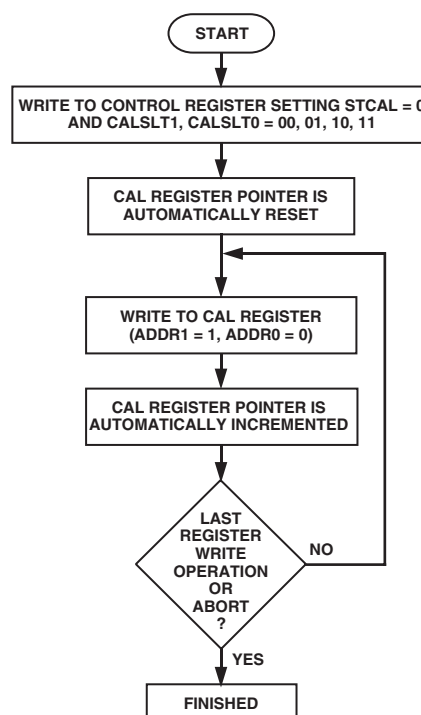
START

WRITE TO CONTROL REGISTER SETTING STCAL = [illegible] AND CALSLT1, CALSLT0 = 00, 01, 10, 11

CAL REGISTER POINTER IS AUTOMATICALLY RESET

WRITE TO CAL REGISTER (ADDR1 = 1, ADDR0 = 0)

CAL REGISTER POINTER IS AUTOMATICALLY INCREMENTED

LAST REGISTER WRITE OPERATION OR ABORT ?

NO

YES

FINISHED